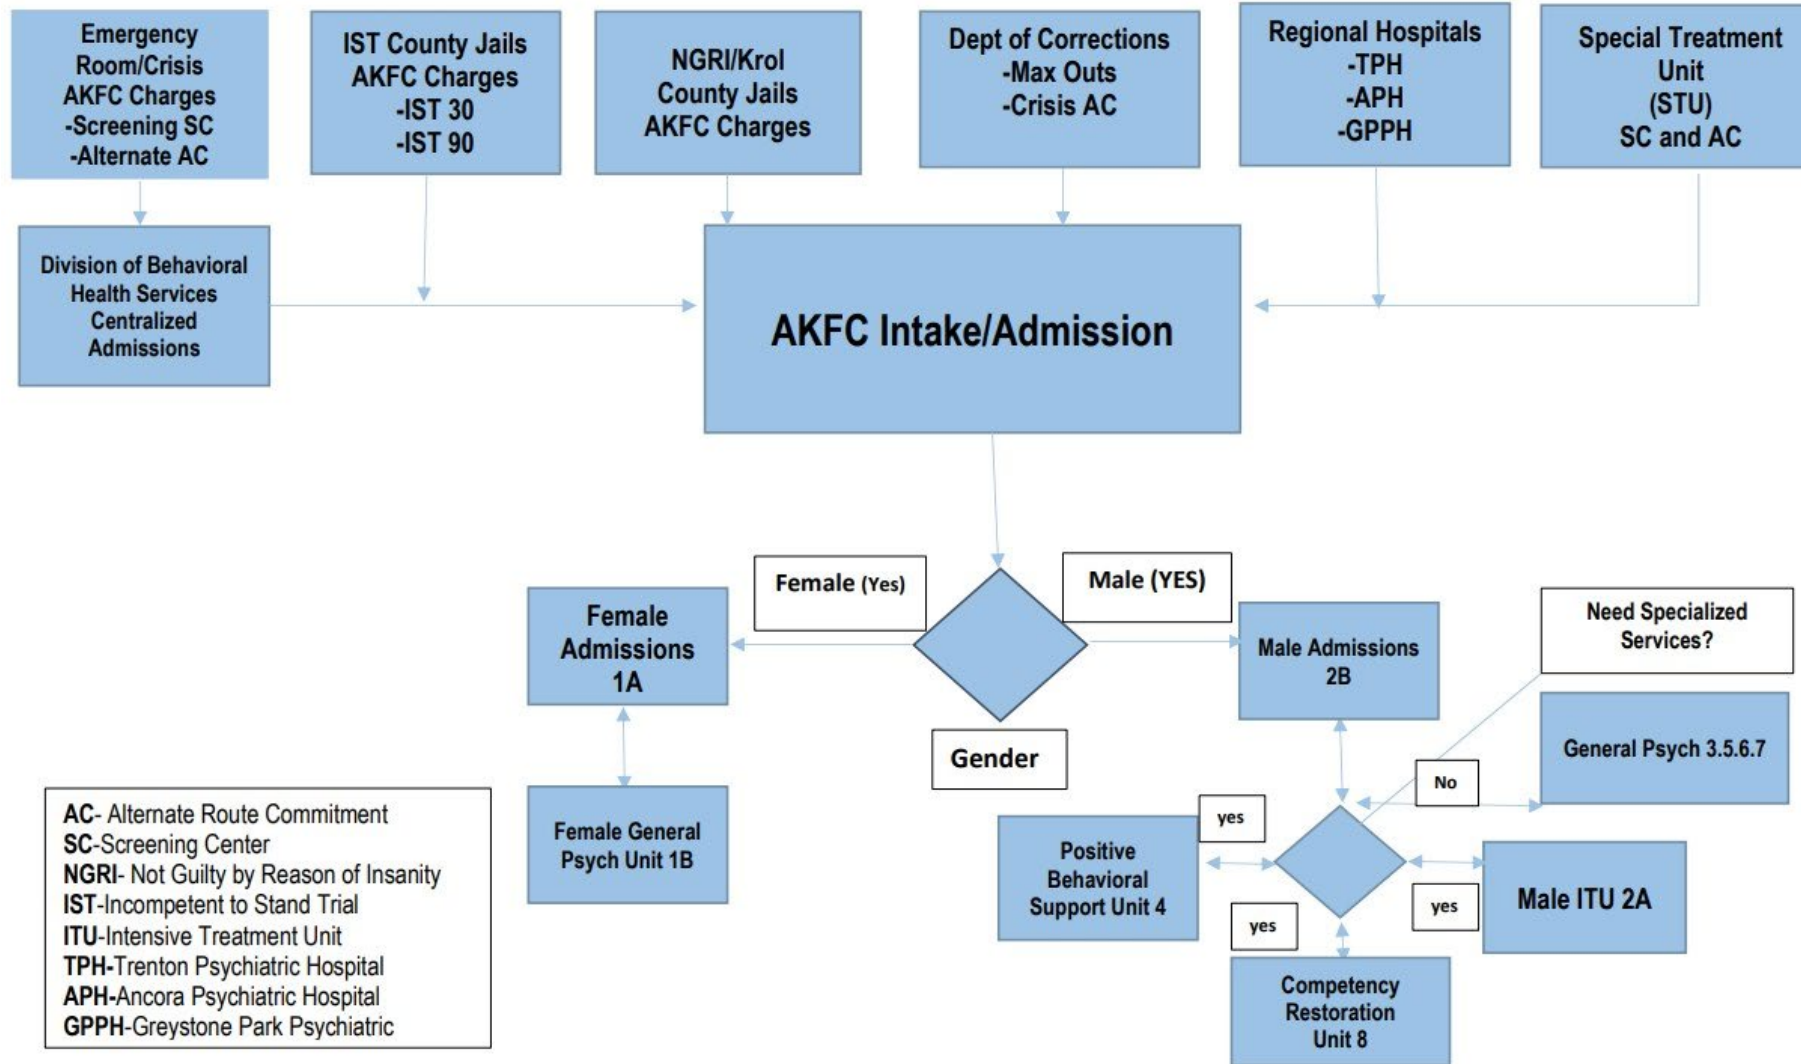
Emergency Room/Crisis AKFC Charges -Screening SC -Alternate AC

IST County Jails AKFC Charges -IST 30 -IST 90

NGRI/Krol County Jails AKFC Charges

Dept of Corrections -Max Outs -Crisis AC

Regional Hospitals -TPH -APH -GPPH

Special Treatment Unit (STU) SC and AC

Division of Behavioral Health Services Centralized Admissions

AKFC Intake/Admission

Female (Yes)

Male (YES)

Female Admissions 1A

Male Admissions 2B

Need Specialized Services?

Gender

General Psych 3.5.6.7

No

Female General Psych Unit 1B

yes

Positive Behavioral Support Unit 4

Male ITU 2A

yes

yes

Competency Restoration Unit 8

AC- Alternate Route Commitment
SC-Screening Center
NGRI- Not Guilty by Reason of Insanity
IST-Incompetent to Stand Trial
ITU-Intensive Treatment Unit
TPH-Trenton Psychiatric Hospital
APH-Ancora Psychiatric Hospital
GPPH-Greystone Park Psychiatric